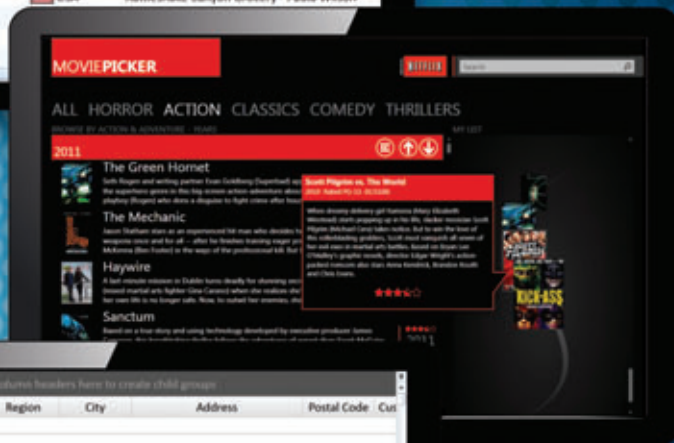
MOVIEPICKER

NETFLIX

Search

ALL HORROR ACTION CLASSICS COMEDY THRILLERS

BROWSE BY ACTION & ADVENTURE · YEARS

MY LIST

2011

The Green Hornet

Seth Rogen and writing partner Evan Goldberg (Superbad) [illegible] the superhero genre in this big-screen action adventure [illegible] playboy (Rogen) who dons a disguise to fight crime after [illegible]

The Mechanic

Jason Statham stars as an assassin who decides to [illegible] weapons once and for all — after he finishes training eager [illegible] McKenna (Ben Foster) in the ways of the professional kill. But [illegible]

Haywire

A last-minute mission in Dublin turns deadly for stunning secr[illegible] (Gina Carano) when she realizes she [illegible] her own life is no longer safe. Now, to outwit her enemies, she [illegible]

Sanctum

Based on a true story and using technology developed by executive producer James Cameron, this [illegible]

Scott Pilgrim vs. The World

2010 Rated PG-13 01:52:00

When dreamy delivery girl Ramona (Mary Elizabeth Winstead) starts popping up in his life, slacker musician Scott Pilgrim (Michael Cera) takes notice. But to win the love of his rollerblading goddess, Scott must vanquish all seven of her evil exes in martial arts battles. Based on Bryan Lee O'Malley's graphic novels, director Edgar Wright's action-packed romcom also stars Anna Kendrick, Brandon Routh and Chris Evans.

KICK-ASS

2011

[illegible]olumn headers here to create child groups

| Region | City | Address | Postal Code | Cus |
|---|---|---|---|---|